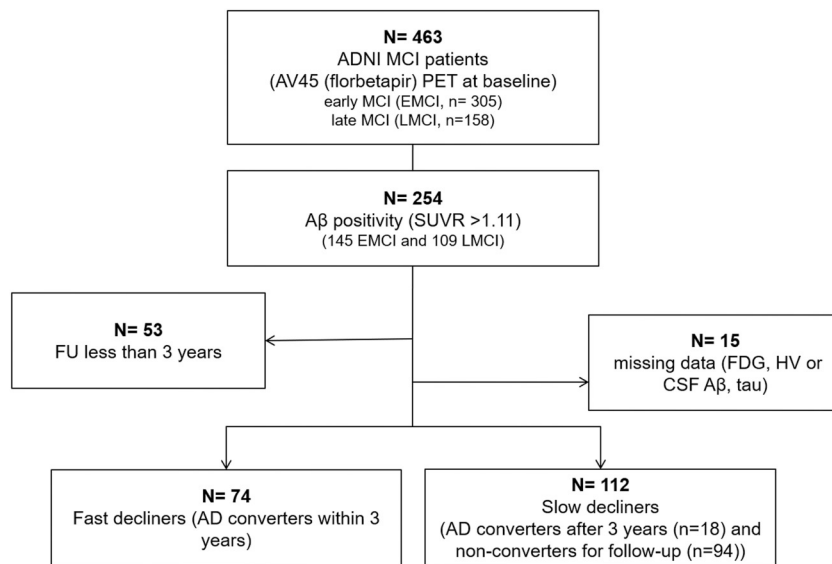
N= 463
ADNI MCI patients
(AV45 (florbetapir) PET at baseline)
early MCI (EMCI, n= 305)
late MCI (LMCI, n=158)

N= 254
Aβ positivity (SUVR >1.11)
(145 EMCI and 109 LMCI)

N= 53
FU less than 3 years

N= 15
missing data (FDG, HV or CSF Aβ, tau)

N= 74
Fast decliners (AD converters within 3 years)

N= 112
Slow decliners
(AD converters after 3 years (n=18) and non-converters for follow-up (n=94))